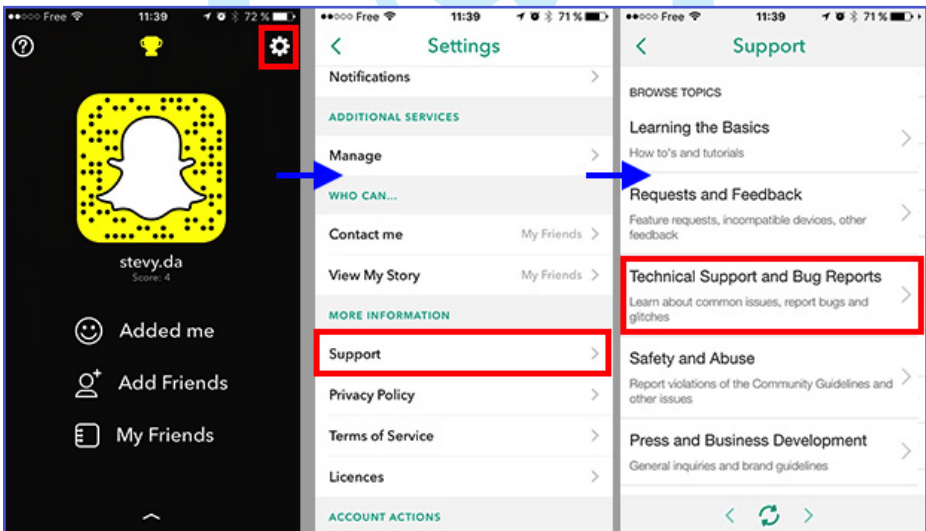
●●○○○ Free 11:39 72 %

?

stevy.da
Score: 4

Added me

Add Friends

My Friends

●●○○○ Free 11:39 71 %

Settings

Notifications

ADDITIONAL SERVICES

Manage

WHO CAN...

Contact me My Friends

View My Story My Friends

MORE INFORMATION

Support

Privacy Policy

Terms of Service

Licences

ACCOUNT ACTIONS

●●○○○ Free 11:39 71 %

Support

BROWSE TOPICS

Learning the Basics
How to's and tutorials

Requests and Feedback
Feature requests, incompatible devices, other feedback

Technical Support and Bug Reports
Learn about common issues, report bugs and glitches

Safety and Abuse
Report violations of the Community Guidelines and other issues

Press and Business Development
General inquiries and brand guidelines